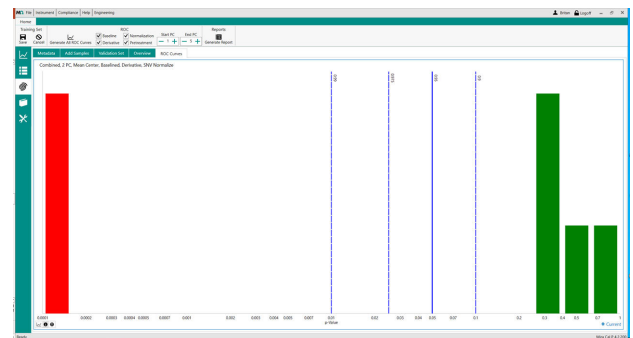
File Instrument Compliance Help Engineering
Brian Logoff

Home

Training Set
Save Cancel
Generate All ROC Curves
ROC
Baseline Normalization
Derivative Permutation
Start PC
1
End PC
3
Reports
Generate Report

Metadata Add Samples Validation Set Overview ROC Curves

Combined, 2 PC, Mean Center, Baselined, Derivative, SNV Normalize

0.01
0.025
0.05
0.1

0.0001 0.0002 0.0003 0.0004 0.0005 0.0007 0.001 0.002 0.003 0.004 0.005 0.007 0.01 0.02 0.03 0.04 0.05 0.07 0.1 0.2 0.3 0.4 0.5 0.7 1
p-Value

Current

Ready